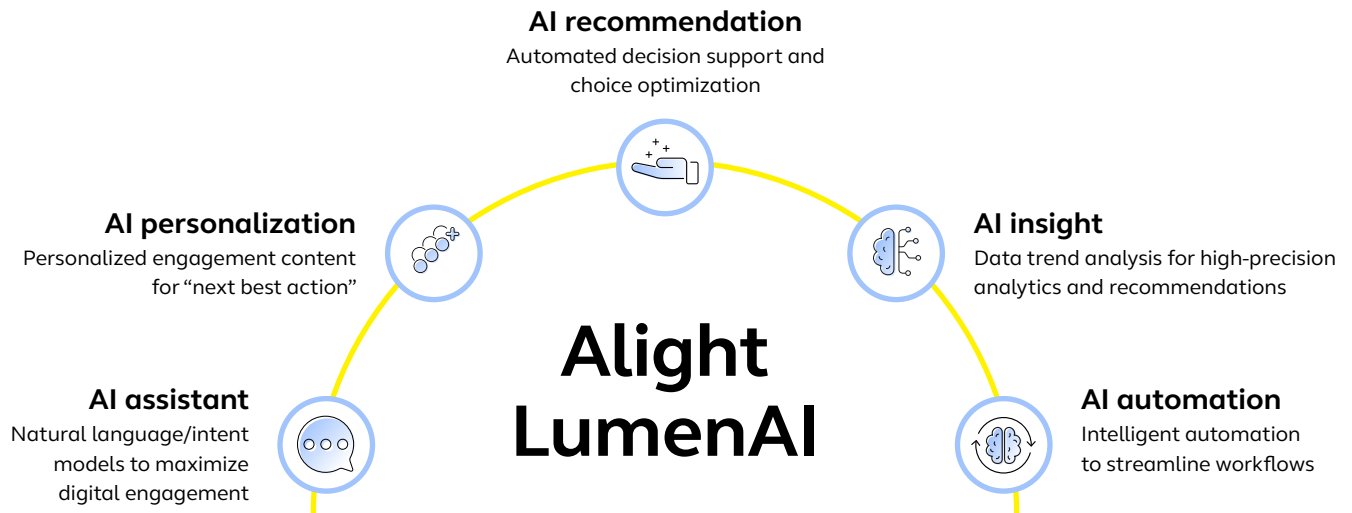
AI recommendation
Automated decision support and choice optimization

AI personalization
Personalized engagement content for “next best action”

AI insight
Data trend analysis for high-precision analytics and recommendations

Alight LumenAI

AI assistant
Natural language/intent models to maximize digital engagement

AI automation
Intelligent automation to streamline workflows